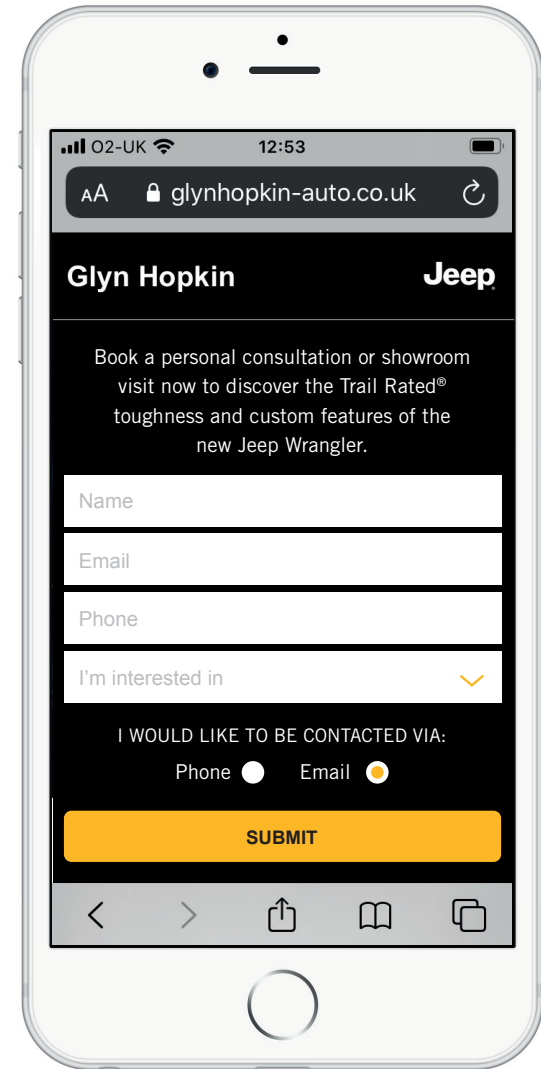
O2-UK 12:53

AA glynhopkin-auto.co.uk

Glyn Hopkin Jeep

Book a personal consultation or showroom visit now to discover the Trail Rated® toughness and custom features of the new Jeep Wrangler.

Name

Email

Phone

I'm interested in

I WOULD LIKE TO BE CONTACTED VIA:

Phone Email

SUBMIT